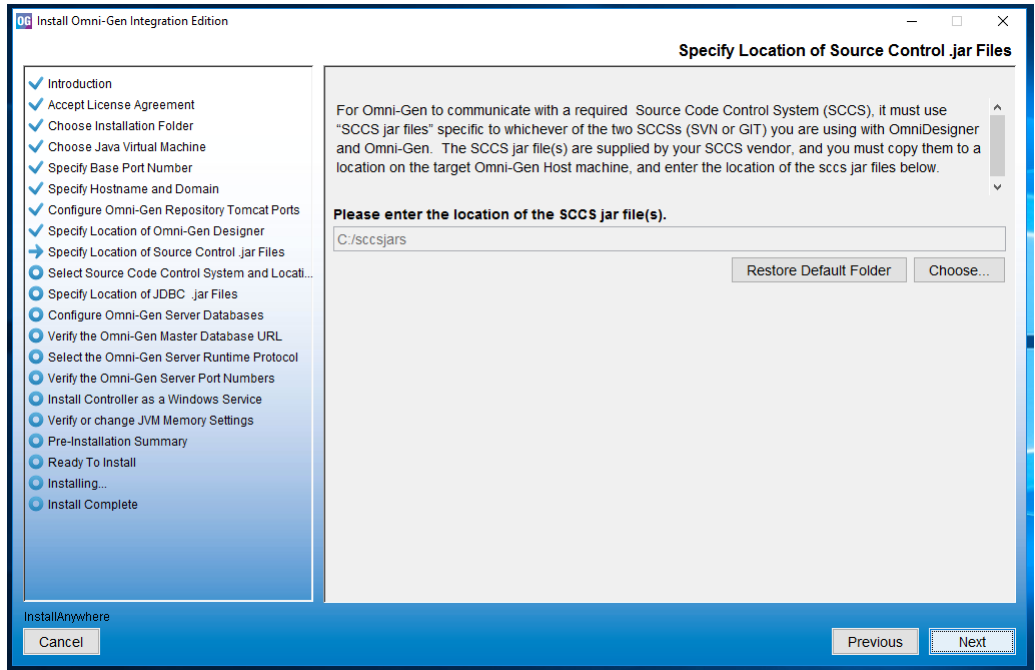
OG Install Omni-Gen Integration Edition

Specify Location of Source Control .jar Files

Introduction
Accept License Agreement
Choose Installation Folder
Choose Java Virtual Machine
Specify Base Port Number
Specify Hostname and Domain
Configure Omni-Gen Repository Tomcat Ports
Specify Location of Omni-Gen Designer
Specify Location of Source Control .jar Files
Select Source Code Control System and Locati...
Specify Location of JDBC .jar Files
Configure Omni-Gen Server Databases
Verify the Omni-Gen Master Database URL
Select the Omni-Gen Server Runtime Protocol
Verify the Omni-Gen Server Port Numbers
Install Controller as a Windows Service
Verify or change JVM Memory Settings
Pre-Installation Summary
Ready To Install
Installing...
Install Complete

For Omni-Gen to communicate with a required Source Code Control System (SCCS), it must use "SCCS jar files" specific to whichever of the two SCCSs (SVN or GIT) you are using with OmniDesigner and Omni-Gen. The SCCS jar file(s) are supplied by your SCCS vendor, and you must copy them to a location on the target Omni-Gen Host machine, and enter the location of the sccs jar files below.

Please enter the location of the SCCS jar file(s).

C:/sccsjars

Restore Default Folder
Choose...

InstallAnywhere

Cancel
Previous
Next